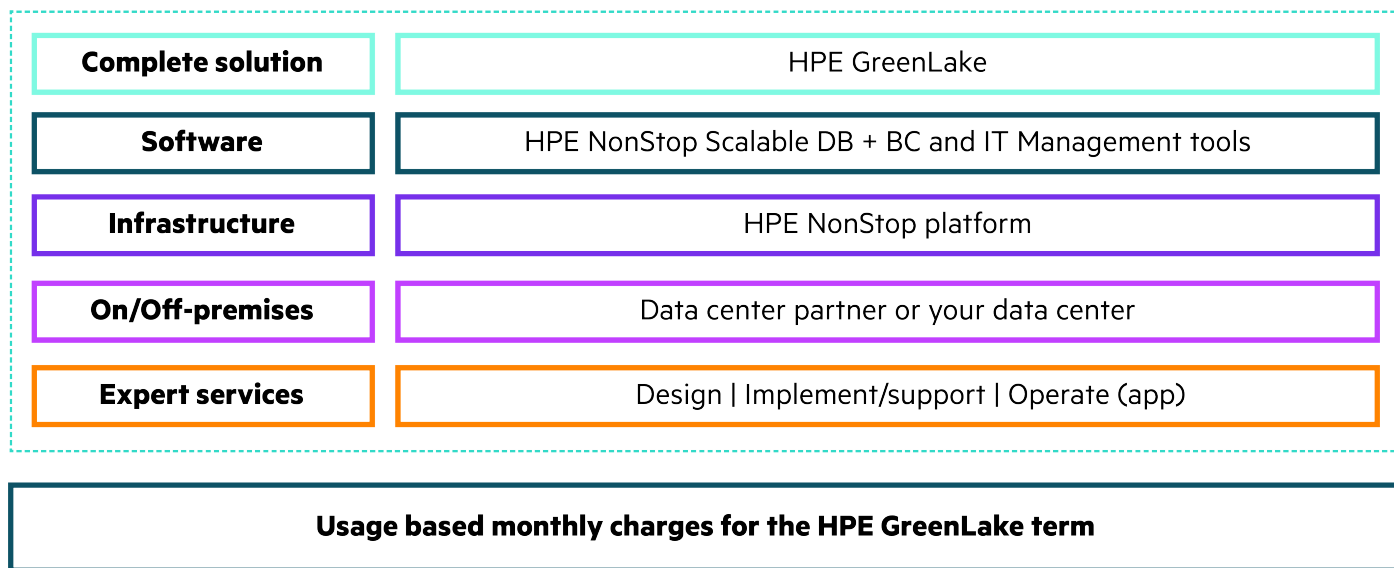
| Complete solution | HPE GreenLake |
|---|---|
| Software | HPE NonStop Scalable DB + BC and IT Management tools |
| Infrastructure | HPE NonStop platform |
| On/Off-premises | Data center partner or your data center |
| Expert services | Design \| Implement/support \| Operate (app) |

Usage based monthly charges for the HPE GreenLake term